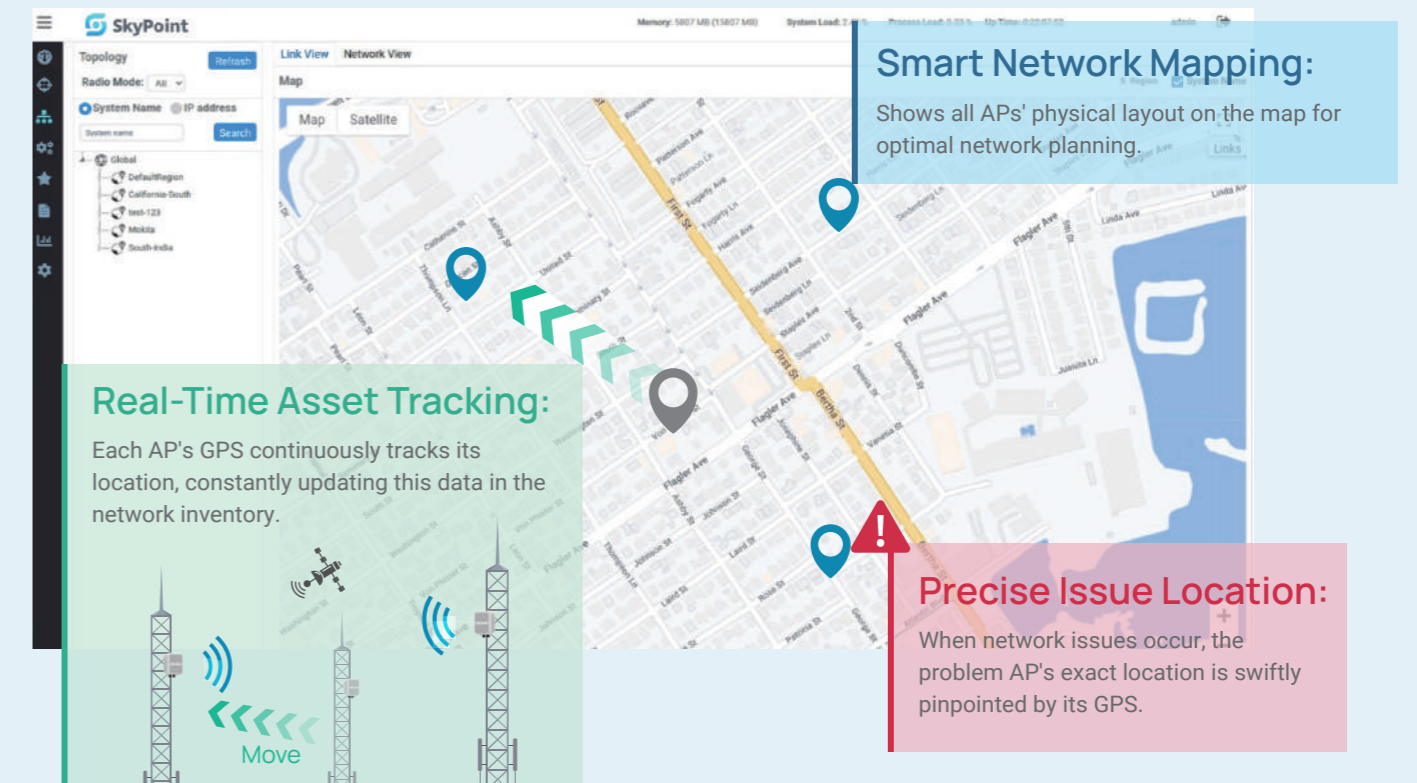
SkyPoint

Memory: 5807 MB (15807 MB) System Load: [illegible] Process Load: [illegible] Up Time: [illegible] admin

Topology Refresh

Radio Mode: All

System Name IP address

System name Search

Global
DefaultRegion
California-South
test-123
Mokita
South-India

Link View Network View

Map

Map Satellite

Links

Smart Network Mapping:

Shows all APs' physical layout on the map for optimal network planning.

Real-Time Asset Tracking:

Each AP's GPS continuously tracks its location, constantly updating this data in the network inventory.

Move

Precise Issue Location:

When network issues occur, the problem AP's exact location is swiftly pinpointed by its GPS.

First St
Flagler Ave
Bertha St
Linda Ave
Patterson Ave
Fogarty Ln
Harris Ave
Seidenberg Ave
Stapler Ave
Stapler Ln
Catherine St
Thompson Ln
United St
Ashby St
Leon St
Washington St
Johnson St
Laird St
Rose St
George St
Patricia St
Venetia St
Juanita Ln
Dennis St
2nd St